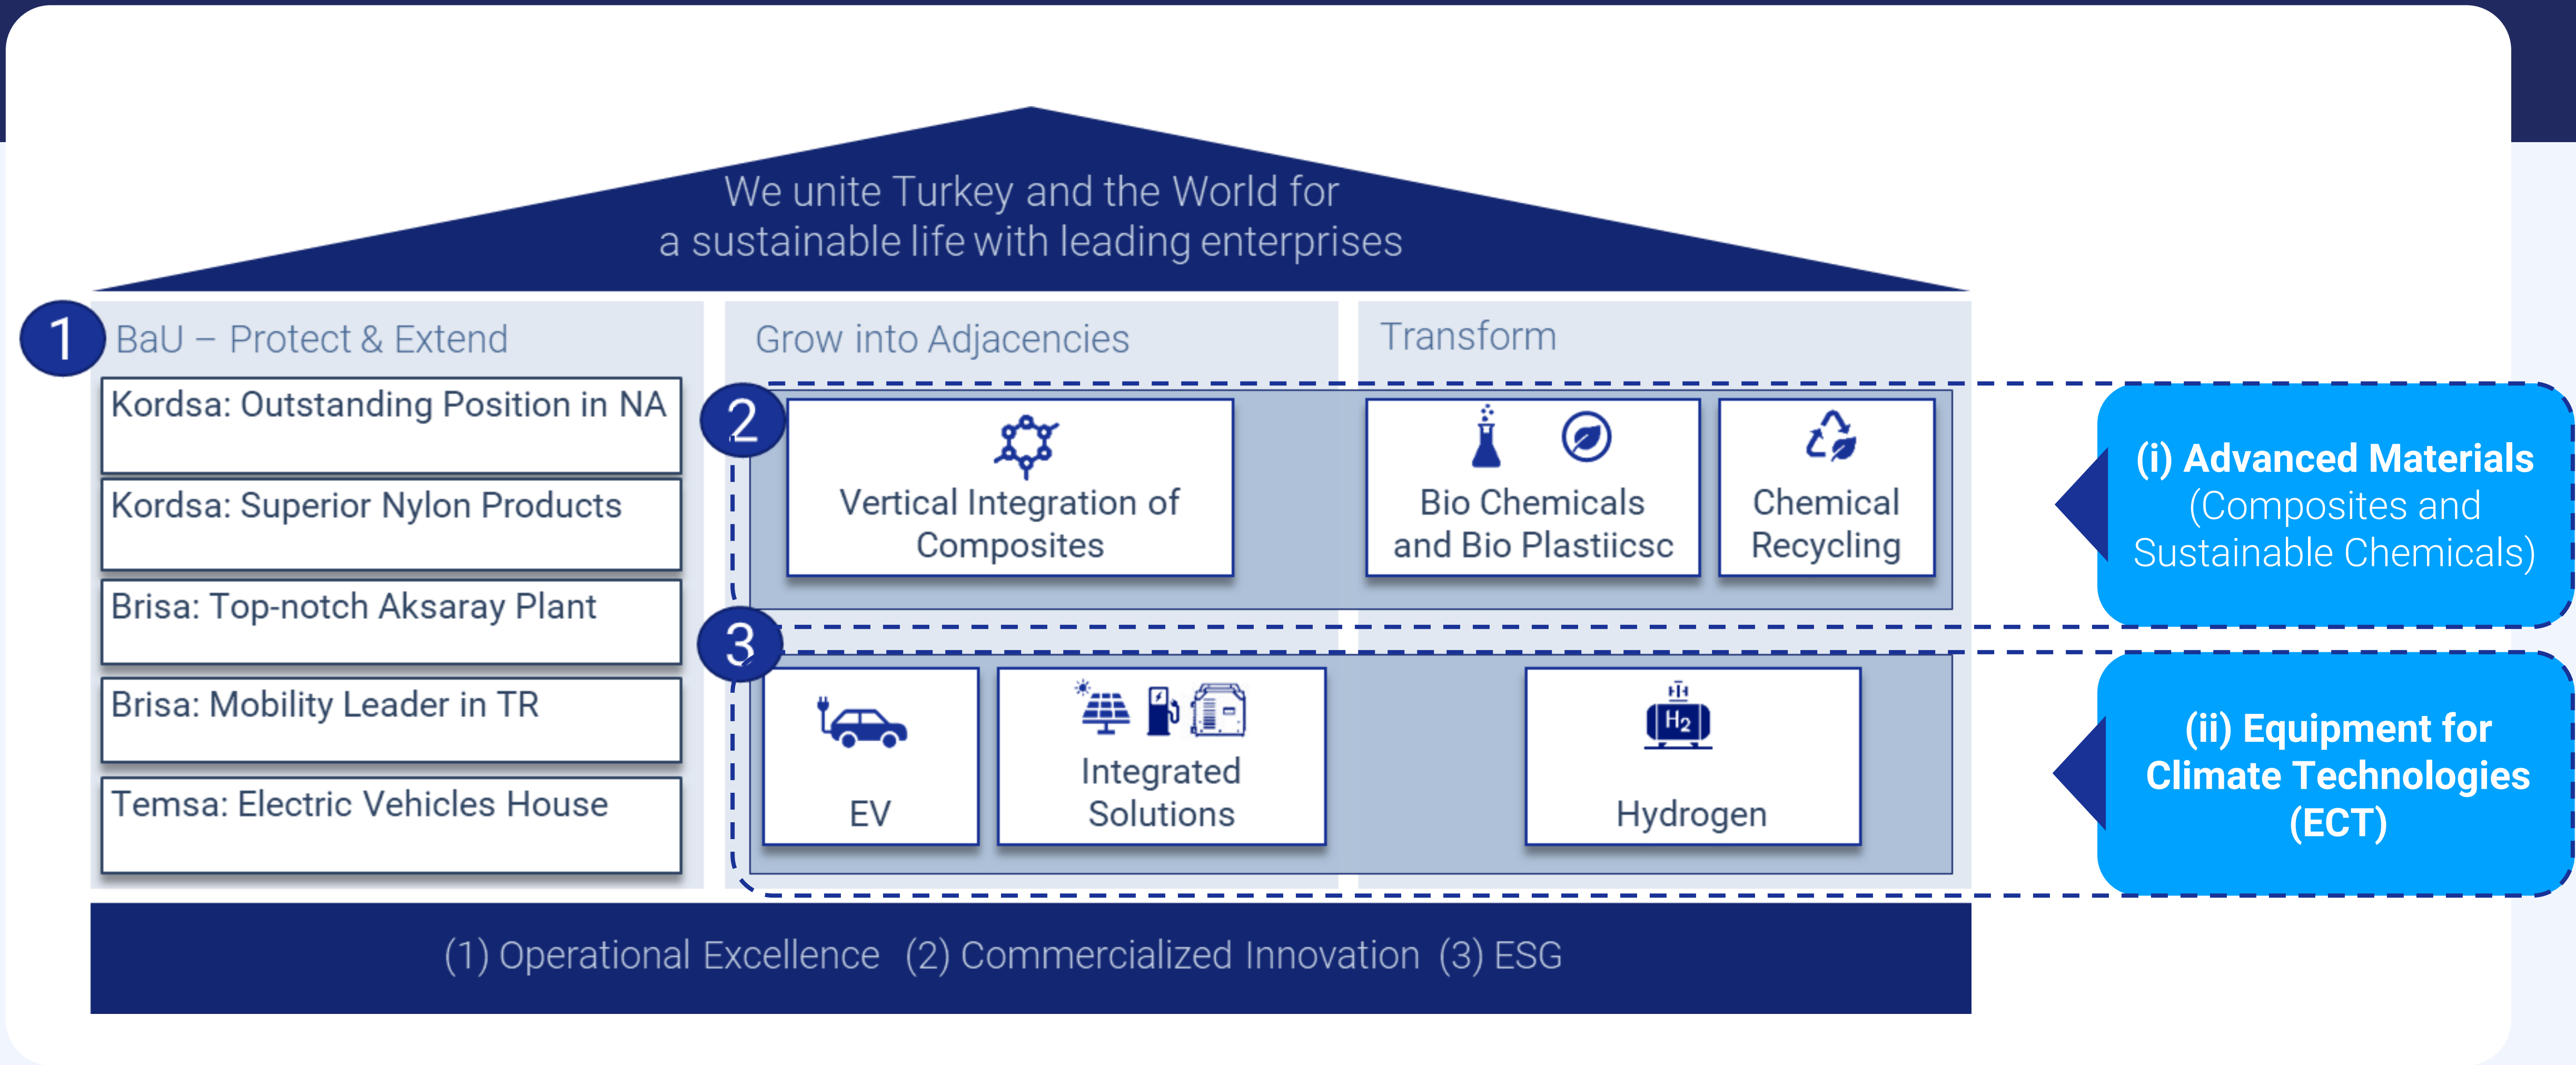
We unite Turkey and the World for
a sustainable life with leading enterprises

1 BaU – Protect & Extend

Kordsa: Outstanding Position in NA

Kordsa: Superior Nylon Products

Brisa: Top-notch Aksaray Plant

Brisa: Mobility Leader in TR

Temsa: Electric Vehicles House

Grow into Adjacencies

Transform

2

Vertical Integration of Composites

Bio Chemicals and Bio Plastiicsc

Chemical Recycling

3

EV

Integrated Solutions

$H_2$

Hydrogen

**(i) Advanced Materials** (Composites and Sustainable Chemicals)

**(ii) Equipment for Climate Technologies (ECT)**

(1) Operational Excellence (2) Commercialized Innovation (3) ESG